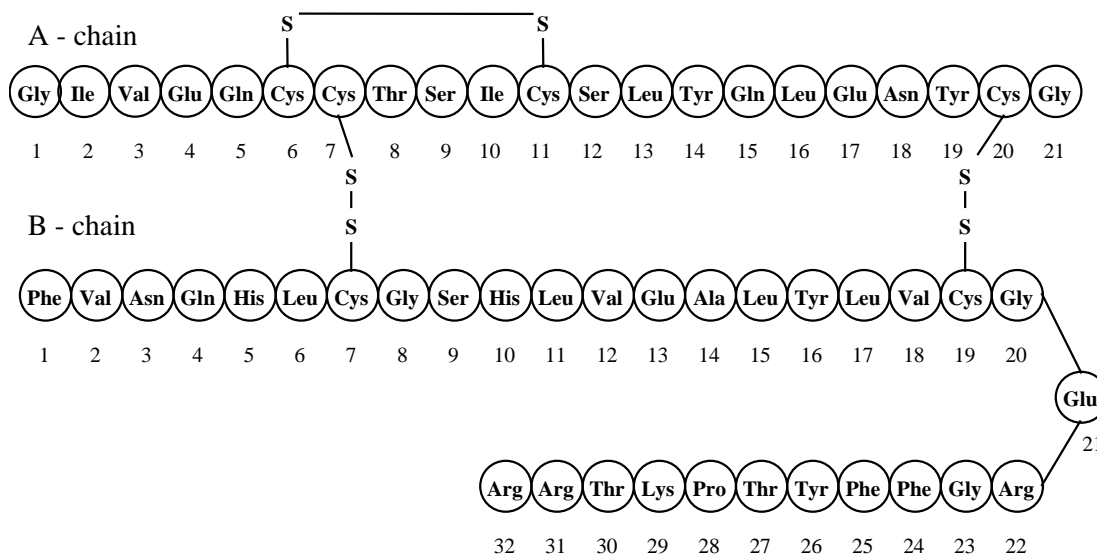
A - chain

S S

Gly Ile Val Glu Gln Cys Cys Thr Ser Ile Cys Ser Leu Tyr Gln Leu Glu Asn Tyr Cys Gly

1 2 3 4 5 6 7 8 9 10 11 12 13 14 15 16 17 18 19 20 21

S
S

S
S

B - chain

Phe Val Asn Gln His Leu Cys Gly Ser His Leu Val Glu Ala Leu Tyr Leu Val Cys Gly

1 2 3 4 5 6 7 8 9 10 11 12 13 14 15 16 17 18 19 20

Glu
21

Arg Arg Thr Lys Pro Thr Tyr Phe Phe Gly Arg

32 31 30 29 28 27 26 25 24 23 22